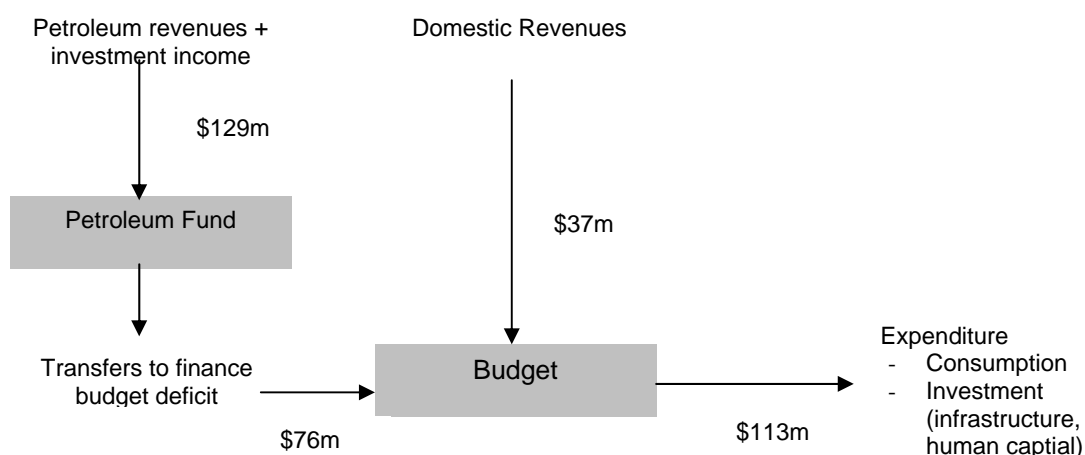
Petroleum revenues + investment income

Domestic Revenues

$129m

Petroleum Fund

$37m

Transfers to finance budget deficit

Budget

Expenditure
- Consumption
- Investment (infrastructure, human captial)

$76m

$113m